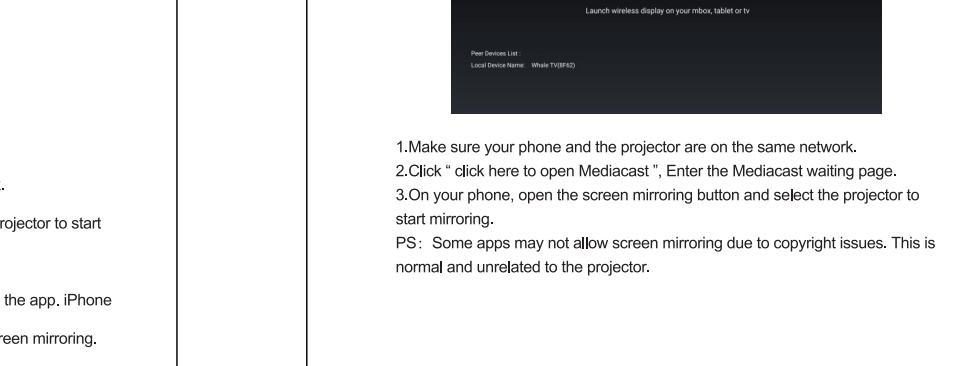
.

rojector to start

the app. iPhone

reen mirroring.

Launch wireless display on your mbox, tablet or tv

Peer Devices List :
Local Device Name: Whale TV(8F62)

1.Make sure your phone and the projector are on the same network.
2.Click " click here to open Mediacast ", Enter the Mediacast waiting page.
3.On your phone, open the screen mirroring button and select the projector to start mirroring.
PS: Some apps may not allow screen mirroring due to copyright issues. This is normal and unrelated to the projector.